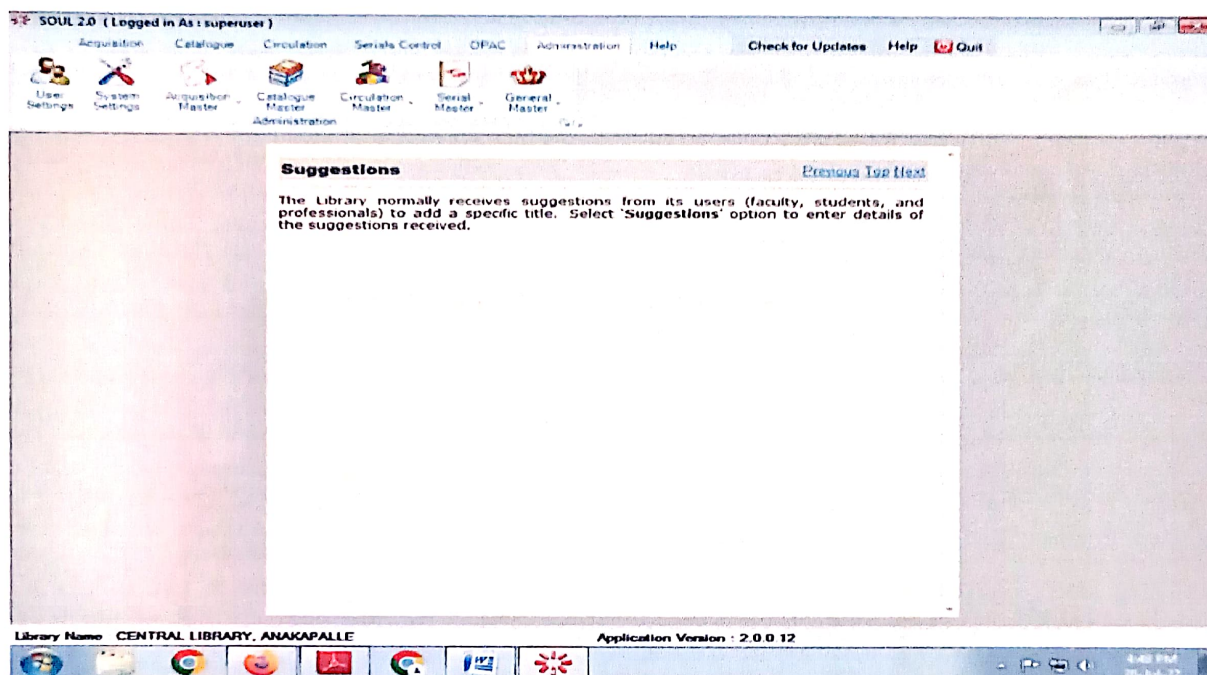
SOUL 2.0 ( Logged in As : superuser )

Acquisition Catalogue Circulation Serials Control OPAC Administration Help Check for Updates Help Quit

User Settings System Settings Acquisition Master Catalogue Master Circulation Master Serial Master General Master

Administration

Suggestions

Previous Top Next

The Library normally receives suggestions from its users (faculty, students, and professionals) to add a specific title. Select 'Suggestions' option to enter details of the suggestions received.

Library Name CENTRAL LIBRARY, ANAKAPALLE

Application Version : 2.0.0.12

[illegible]